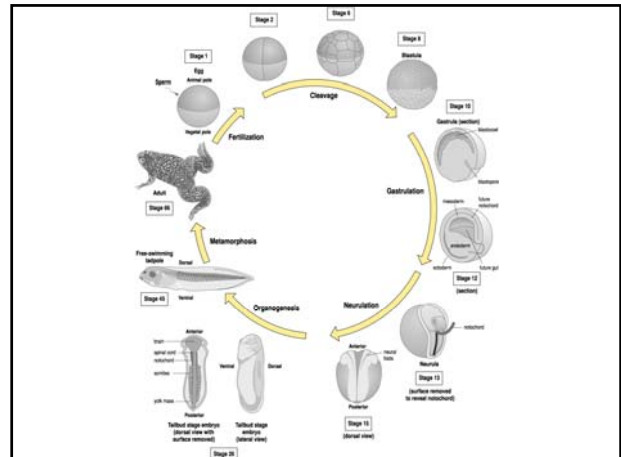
Stage 1
Egg
Animal pole
Sperm
Vegetal pole

Stage 2

Stage 6

Stage 8
Blastula

Cleavage

Fertilization

Stage 10
Gastrula (section)
blastocoel
blastopore

Gastrulation

mesoderm
future notochord
endoderm
ectoderm
future gut
Stage 12
(section)

Adult
Stage 66

Metamorphosis

Free-swimming tadpole
Dorsal
Ventral
Stage 45

Neurulation

notochord
Neurula
Stage 13
(surface removed to reveal notochord)

Organogenesis

Anterior
neural folds
Posterior
Stage 15
(dorsal view)

Anterior
brain
spinal cord
notochord
somites
yolk mass
Posterior
Tailbud stage embryo (dorsal view with surface removed)

Ventral
Dorsal
Tailbud stage embryo (lateral view)

Stage 26